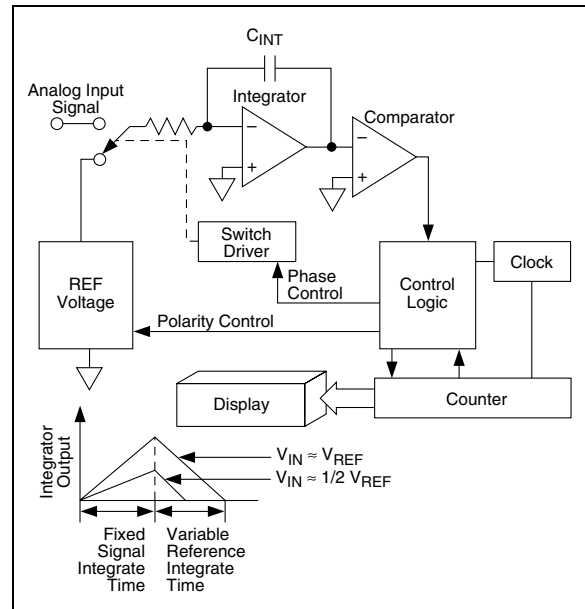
$C_{INT}$

Analog Input Signal

Integrator

Comparator

−

+

−

+

Switch Driver

REF Voltage

Phase Control

Control Logic

Clock

Polarity Control

Display

Counter

Integrator Output

$V_{IN} \approx V_{REF}$

$V_{IN} \approx 1/2\ V_{REF}$

Fixed Signal Integrate Time

Variable Reference Integrate Time